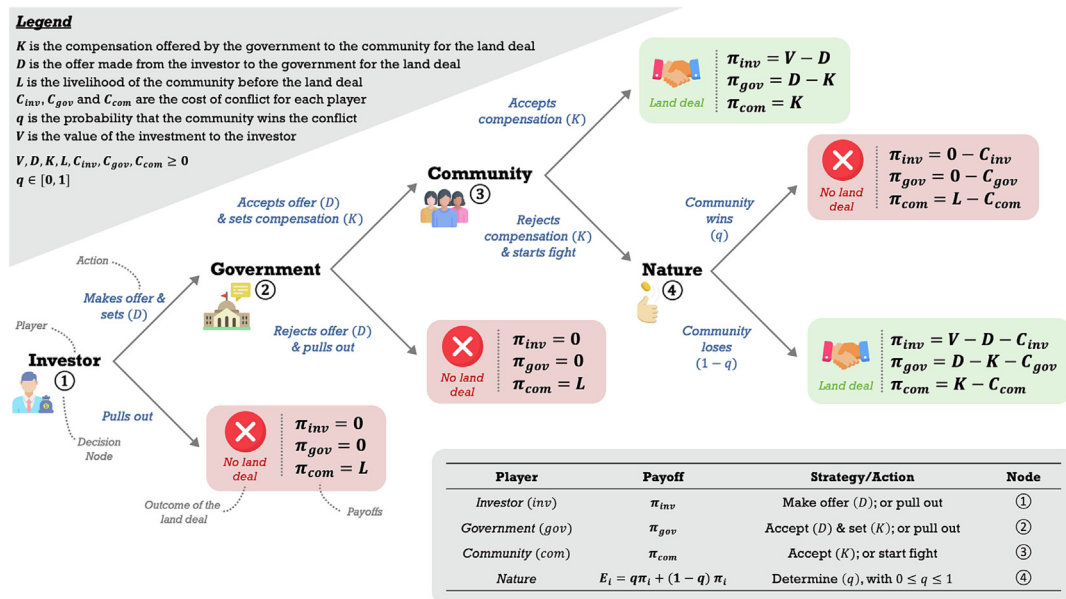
**Legend**

$K$ is the compensation offered by the government to the community for the land deal
$D$ is the offer made from the investor to the government for the land deal
$L$ is the livelihood of the community before the land deal
$C_{inv}$, $C_{gov}$ and $C_{com}$ are the cost of conflict for each player
$q$ is the probability that the community wins the conflict
$V$ is the value of the investment to the investor
$V, D, K, L, C_{inv}, C_{gov}, C_{com} \geq 0$
$q \in [0,1]$

Action

Player

Investor ①

Decision Node

Makes offer & sets ($D$)

Pulls out

Government ②

No land deal
$\pi_{inv} = 0$
$\pi_{gov} = 0$
$\pi_{com} = L$

Outcome of the land deal

Payoffs

Accepts offer ($D$) & sets compensation ($K$)

Rejects offer ($D$) & pulls out

No land deal
$\pi_{inv} = 0$
$\pi_{gov} = 0$
$\pi_{com} = L$

Community ③

Accepts compensation ($K$)

Land deal
$\pi_{inv} = V - D$
$\pi_{gov} = D - K$
$\pi_{com} = K$

Rejects compensation ($K$) & starts fight

Nature ④

Community wins ($q$)

No land deal
$\pi_{inv} = 0 - C_{inv}$
$\pi_{gov} = 0 - C_{gov}$
$\pi_{com} = L - C_{com}$

Community loses ($1 - q$)

Land deal
$\pi_{inv} = V - D - C_{inv}$
$\pi_{gov} = D - K - C_{gov}$
$\pi_{com} = K - C_{com}$

| Player | Payoff | Strategy/Action | Node |
|---|---|---|---|
| Investor ($inv$) | $\pi_{inv}$ | Make offer ($D$); or pull out | ① |
| Government ($gov$) | $\pi_{gov}$ | Accept ($D$) & set ($K$); or pull out | ② |
| Community ($com$) | $\pi_{com}$ | Accept ($K$); or start fight | ③ |
| Nature | $E_i = q\pi_i + (1-q)\,\pi_i$ | Determine ($q$), with $0 \leq q \leq 1$ | ④ |